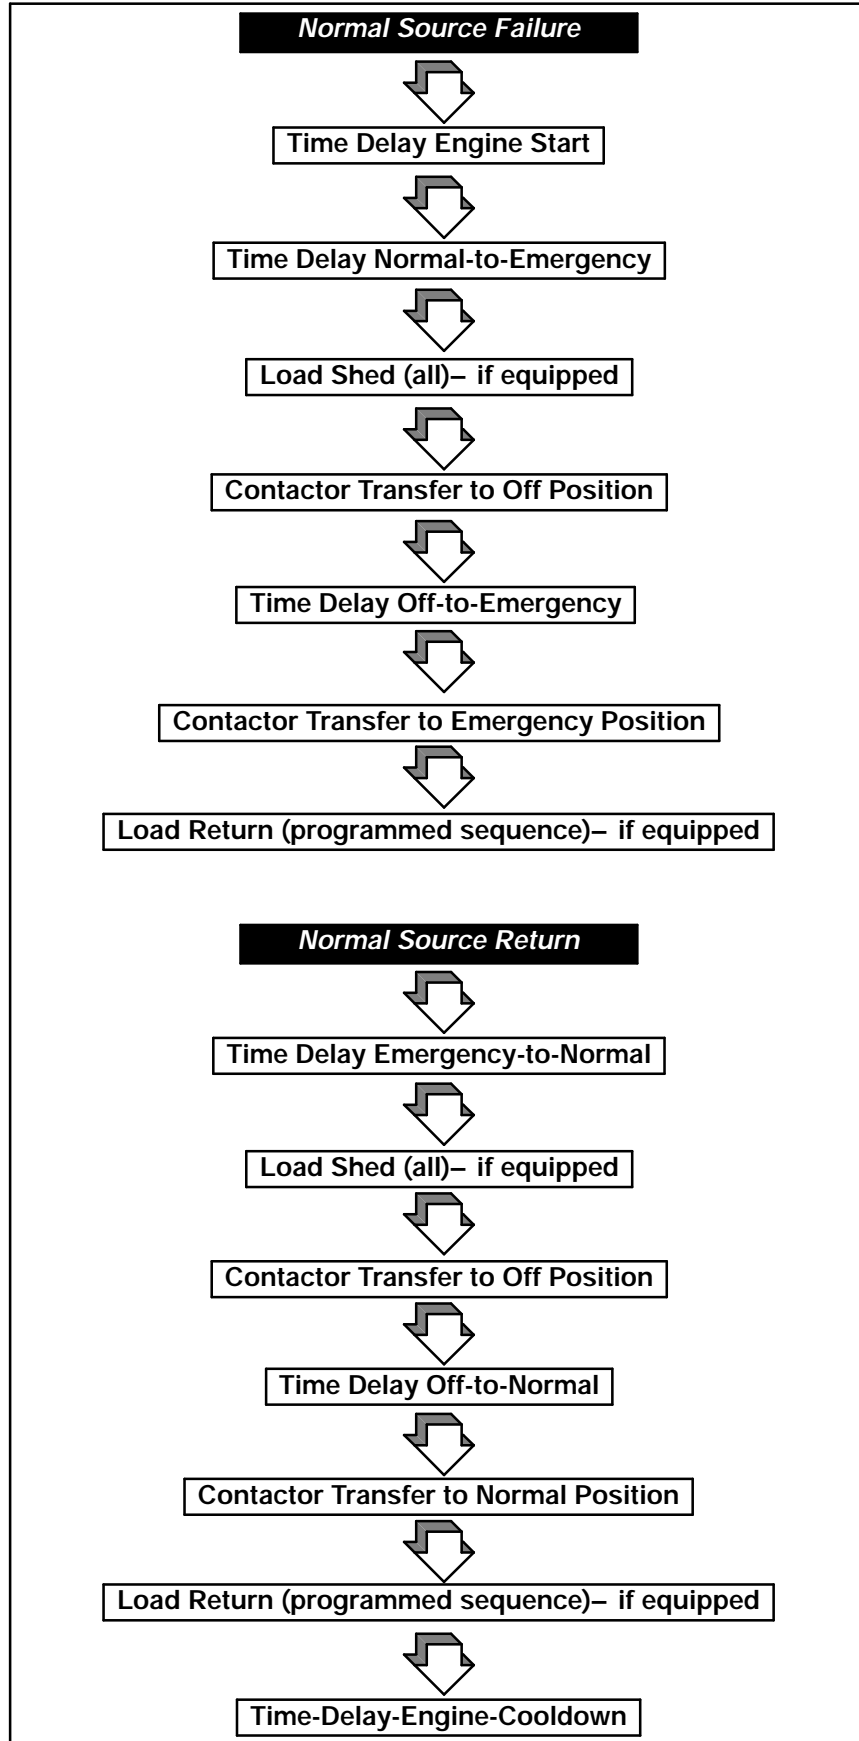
Normal Source Failure

Time Delay Engine Start

Time Delay Normal-to-Emergency

Load Shed (all)– if equipped

Contactor Transfer to Off Position

Time Delay Off-to-Emergency

Contactor Transfer to Emergency Position

Load Return (programmed sequence)– if equipped

Normal Source Return

Time Delay Emergency-to-Normal

Load Shed (all)– if equipped

Contactor Transfer to Off Position

Time Delay Off-to-Normal

Contactor Transfer to Normal Position

Load Return (programmed sequence)– if equipped

Time-Delay-Engine-Cooldown